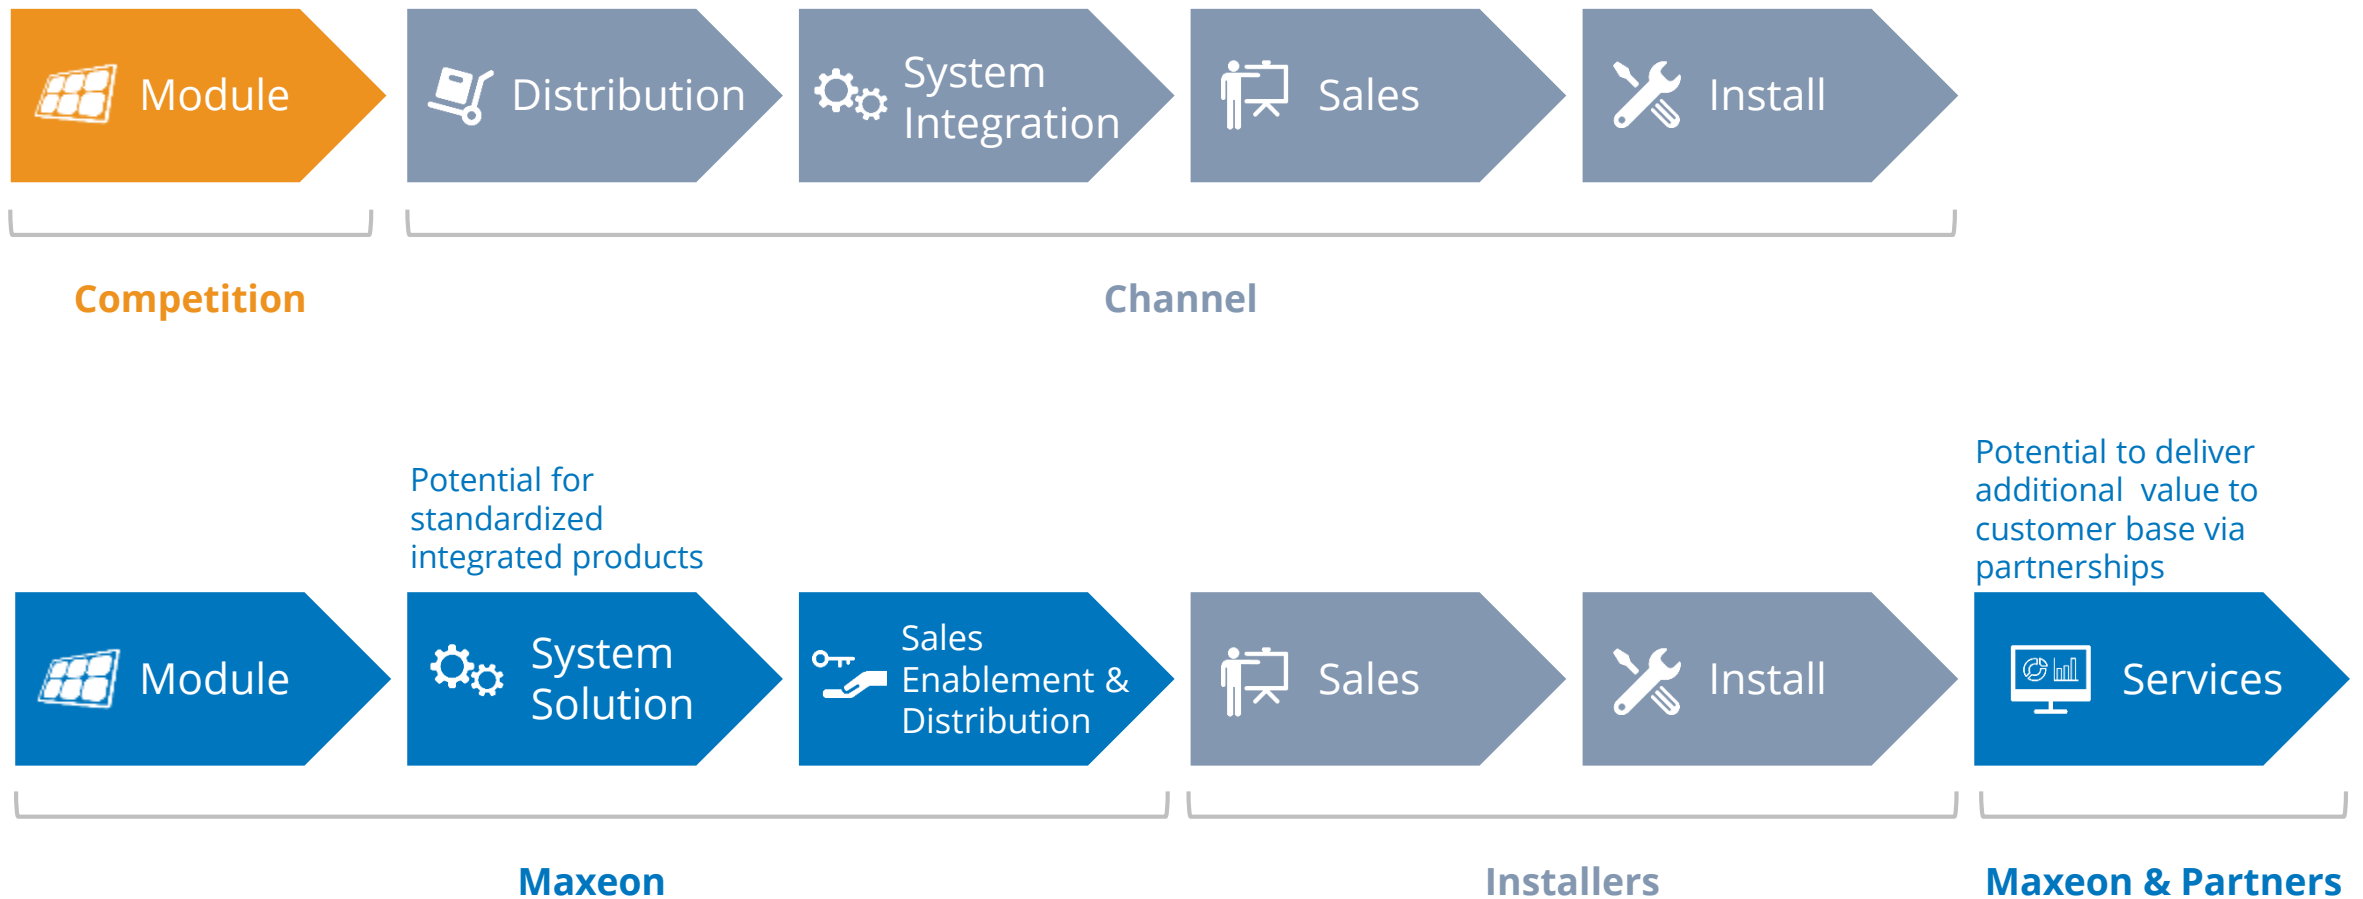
Module

Distribution

System Integration

Sales

Install

Competition

Channel

Potential for standardized integrated products

Potential to deliver additional value to customer base via partnerships

Module

System Solution

Sales Enablement & Distribution

Sales

Install

Services

Maxeon

Installers

Maxeon & Partners